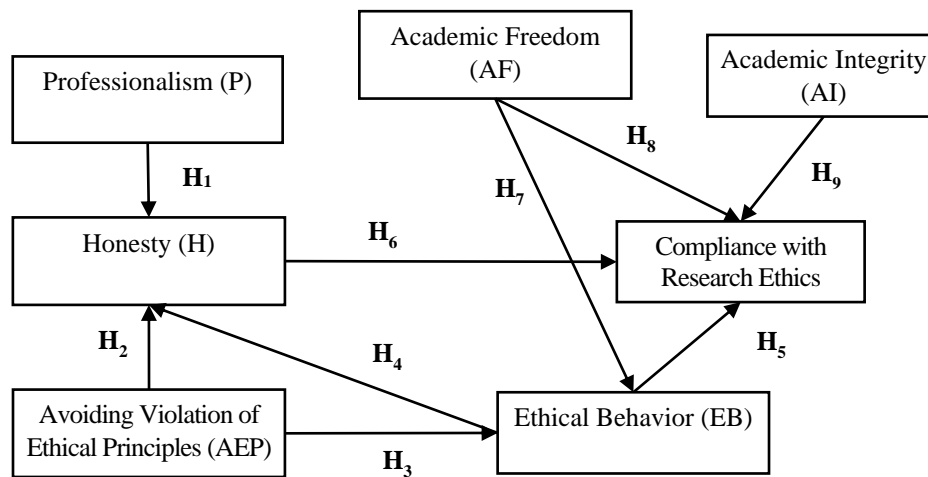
Academic Freedom (AF)

Academic Integrity (AI)

Professionalism (P)

$H_1$

$H_8$

$H_7$

$H_9$

Honesty (H)

$H_6$

Compliance with Research Ethics

$H_2$

$H_4$

$H_5$

Avoiding Violation of Ethical Principles (AEP)

Ethical Behavior (EB)

$H_3$